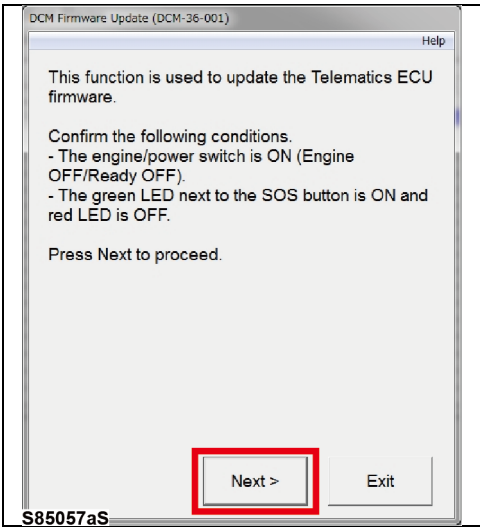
DCM Firmware Update (DCM-36-001)

Help

This function is used to update the Telematics ECU firmware.

Confirm the following conditions.
- The engine/power switch is ON (Engine OFF/Ready OFF).
- The green LED next to the SOS button is ON and red LED is OFF.

Press Next to proceed.

Next >

Exit

S85057aS